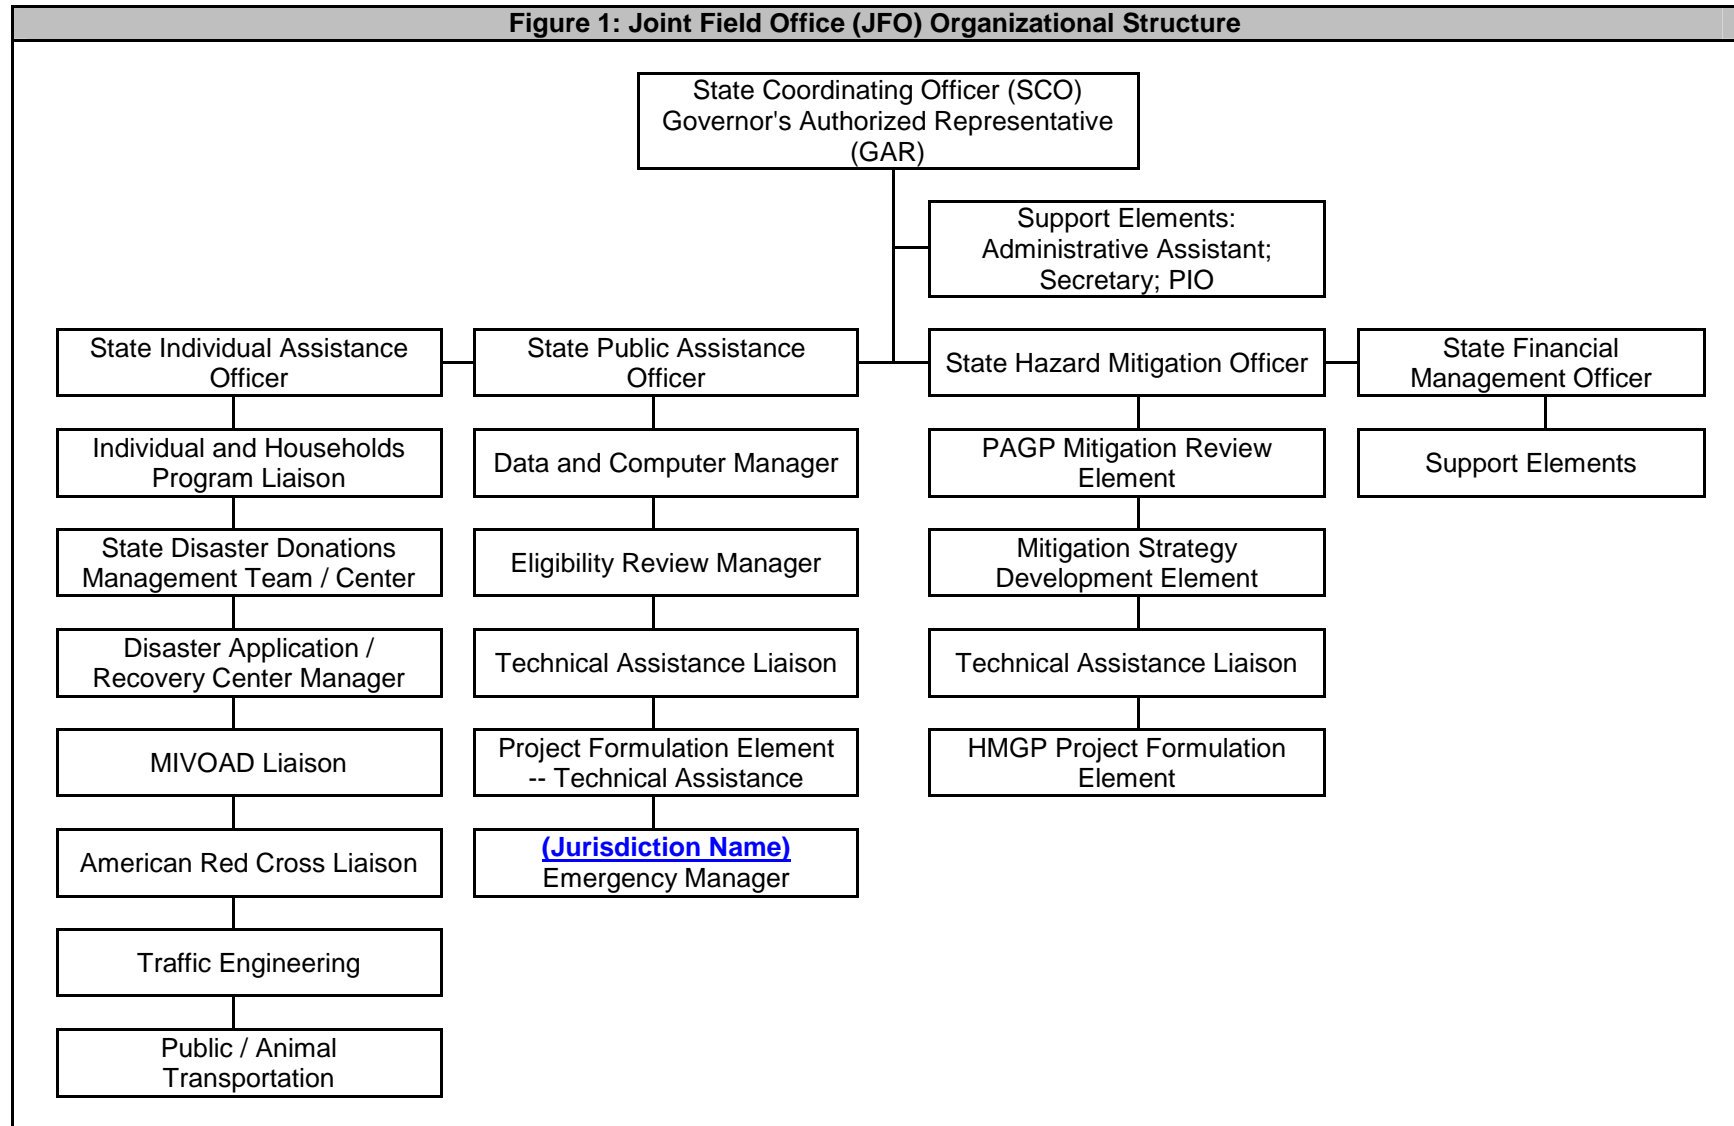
Figure 1: Joint Field Office (JFO) Organizational Structure

State Coordinating Officer (SCO) Governor's Authorized Representative (GAR)

Support Elements: Administrative Assistant; Secretary; PIO

State Individual Assistance Officer

Individual and Households Program Liaison

State Disaster Donations Management Team / Center

Disaster Application / Recovery Center Manager

MIVOAD Liaison

American Red Cross Liaison

Traffic Engineering

Public / Animal Transportation

State Public Assistance Officer

Data and Computer Manager

Eligibility Review Manager

Technical Assistance Liaison

Project Formulation Element -- Technical Assistance

(Jurisdiction Name) Emergency Manager

State Hazard Mitigation Officer

PAGP Mitigation Review Element

Mitigation Strategy Development Element

Technical Assistance Liaison

HMGP Project Formulation Element

State Financial Management Officer

Support Elements